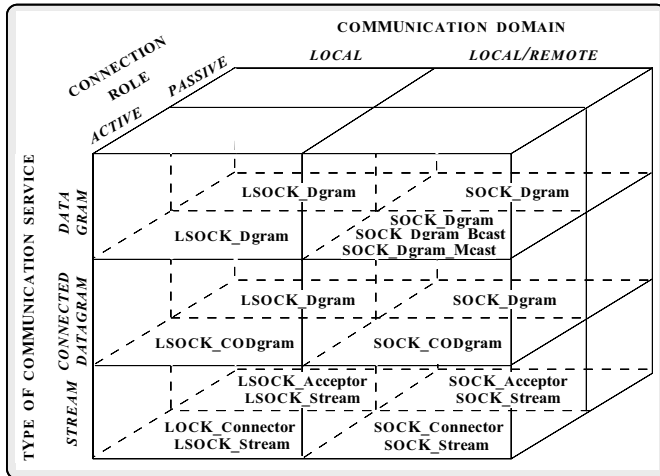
COMMUNICATION DOMAIN

LOCAL

LOCAL/REMOTE

CONNECTION ROLE

PASSIVE

ACTIVE

TYPE OF COMMUNICATION SERVICE

DATA GRAM

CONNECTED DATAGRAM

STREAM

LSOCK_Dgram

SOCK_Dgram

LSOCK_Dgram

SOCK_Dgram
SOCK_Dgram_Bcast
SOCK_Dgram_Mcast

LSOCK_Dgram

SOCK_Dgram

LSOCK_CODgram

SOCK_CODgram

LSOCK_Acceptor
LSOCK_Stream

SOCK_Acceptor
SOCK_Stream

LOCK_Connector
LSOCK_Stream

SOCK_Connector
SOCK_Stream